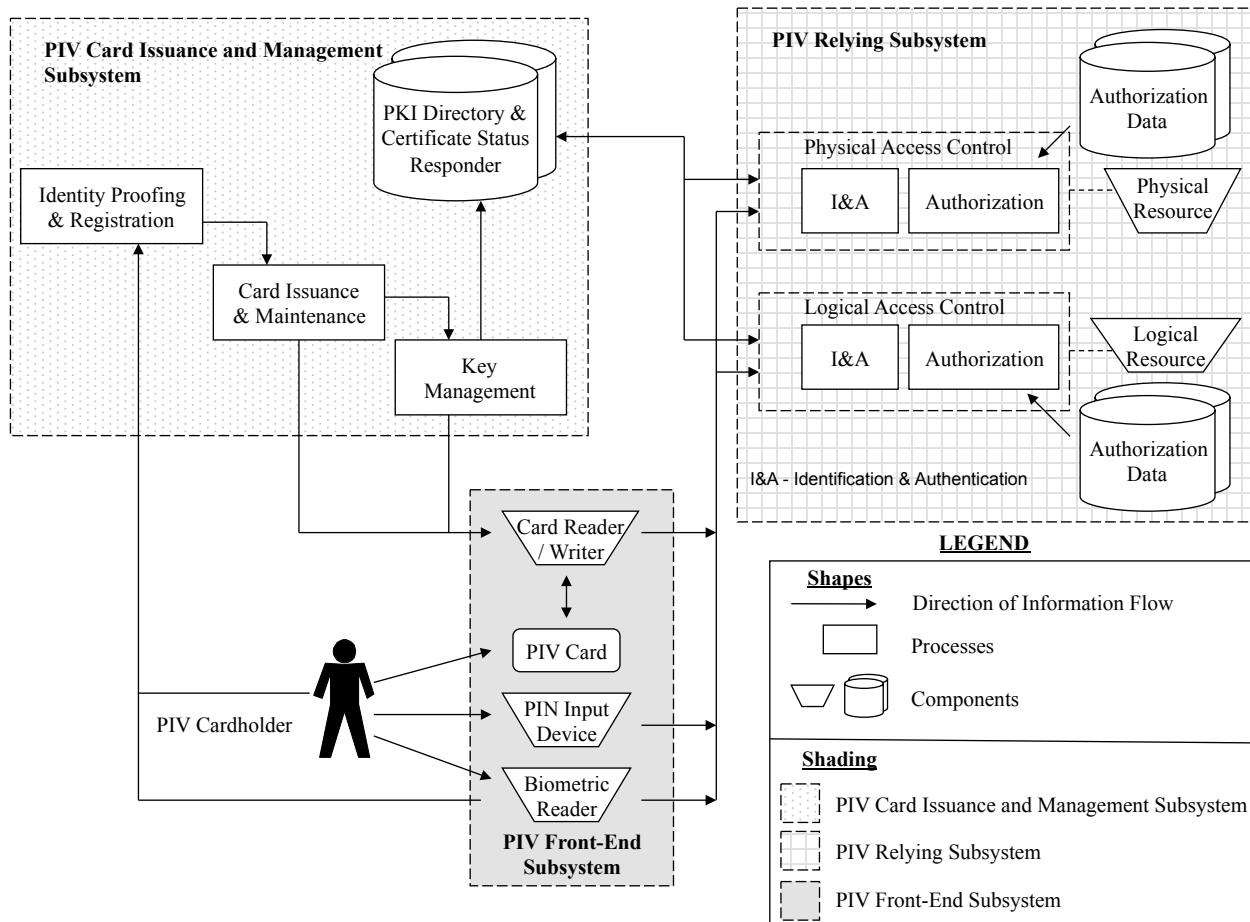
PIV Card Issuance and Management Subsystem

PKI Directory & Certificate Status Responder

Identity Proofing & Registration

Card Issuance & Maintenance

Key Management

PIV Relying Subsystem

Authorization Data

Physical Access Control

I&A

Authorization

Physical Resource

Logical Access Control

I&A

Authorization

Logical Resource

Authorization Data

I&A - Identification & Authentication

Card Reader / Writer

PIV Card

PIN Input Device

Biometric Reader

PIV Front-End Subsystem

PIV Cardholder

LEGEND

Shapes

Direction of Information Flow

Processes

Components

Shading

PIV Card Issuance and Management Subsystem

PIV Relying Subsystem

PIV Front-End Subsystem